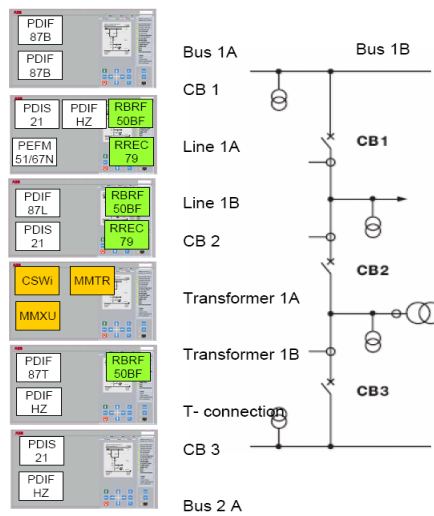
PDIF 87B

PDIF 87B

PDIS 21

PDIF HZ

RBRF 50BF

PEFM 51/67N

RREC 79

PDIF 87L

RBRF 50BF

PDIS 21

RREC 79

CSWi

MMTR

MMXU

PDIF 87T

RBRF 50BF

PDIF HZ

PDIS 21

PDIF HZ

Bus 1A

Bus 1B

CB 1

Line 1A

CB1

Line 1B

CB 2

CB2

Transformer 1A

Transformer 1B

CB3

T- connection

CB 3

Bus 2 A